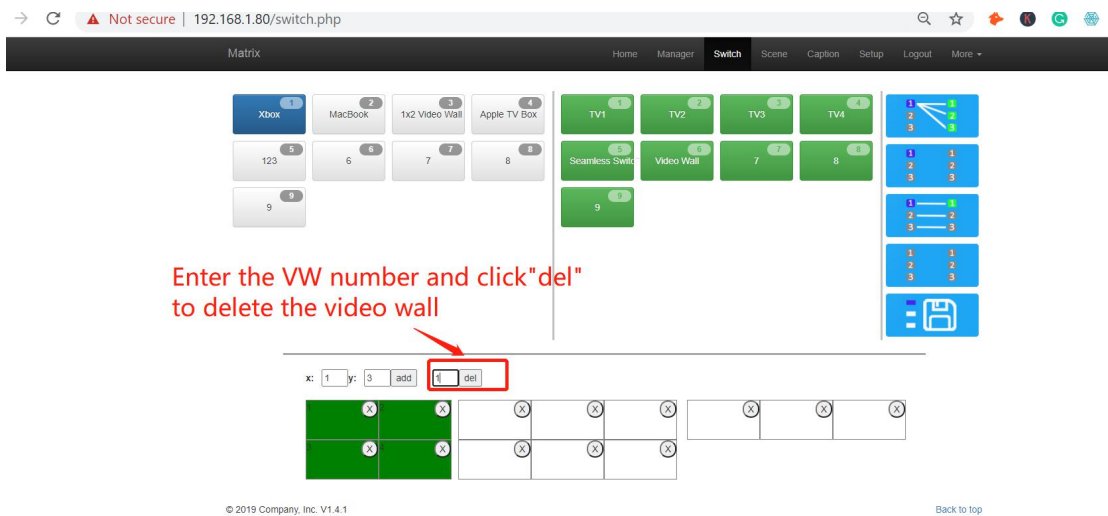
Not secure | 192.168.1.80/switch.php

Matrix

Home Manager Switch Scene Caption Setup Logout More

1 Xbox
2 MacBook
3 1x2 Video Wall
4 Apple TV Box
5 123
6 6
7 7
8 8
9 9

1 TV1
2 TV2
3 TV3
4 TV4
5 Seamless Switc
6 Video Wall
7 7
8 8
9 9

1 1
2 2
3 3

1 1
2 2
3 3

1 1
2 2
3 3

1 1
2 2
3 3

Enter the VW number and click"del" to delete the video wall

x: 1 y: 3 add 1 del

© 2019 Company, Inc. V1.4.1

Back to top